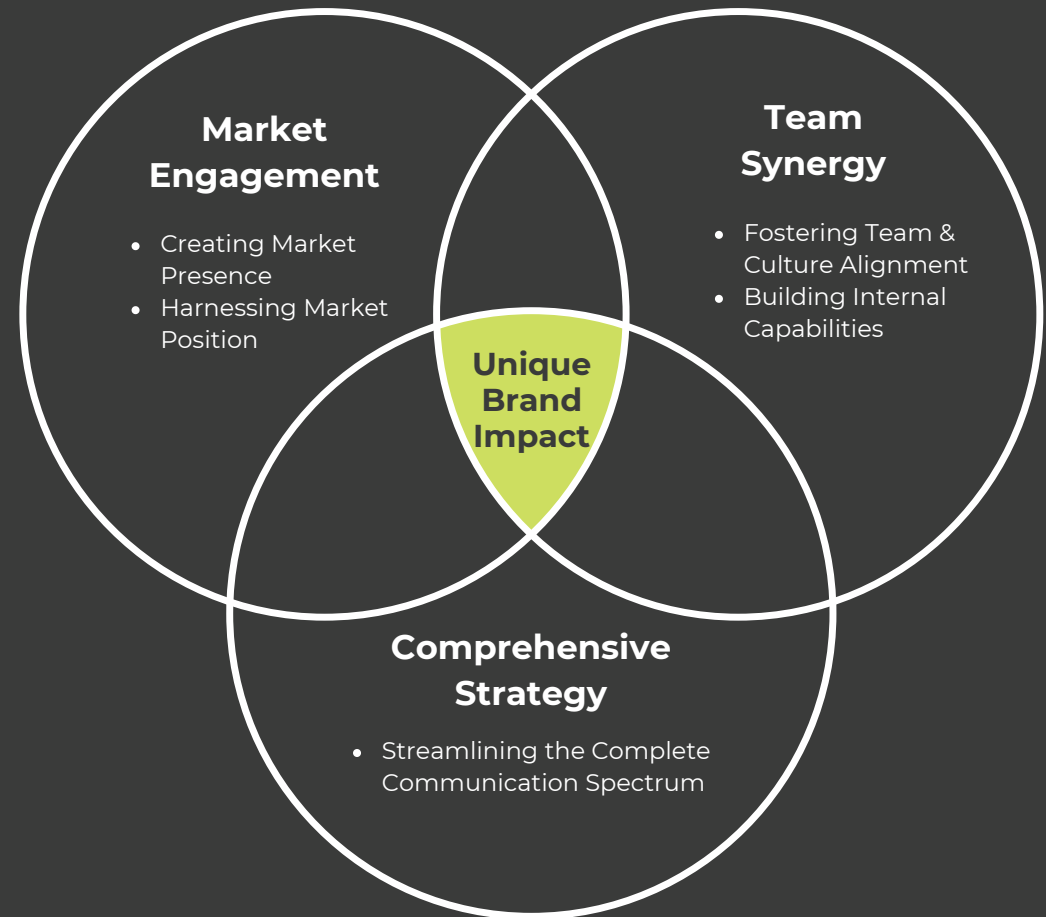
Market Engagement

- Creating Market Presence
- Harnessing Market Position

Team Synergy

- Fostering Team & Culture Alignment
- Building Internal Capabilities

Unique Brand Impact

Comprehensive Strategy

- Streamlining the Complete Communication Spectrum